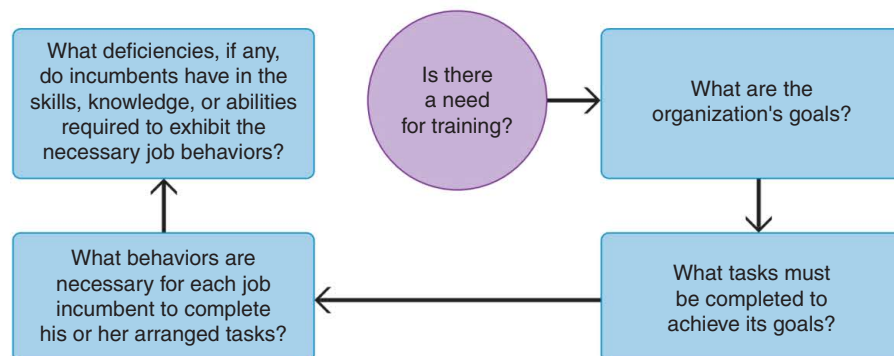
Is there a need for training?

What are the organization's goals?

What tasks must be completed to achieve its goals?

What behaviors are necessary for each job incumbent to complete his or her arranged tasks?

What deficiencies, if any, do incumbents have in the skills, knowledge, or abilities required to exhibit the necessary job behaviors?